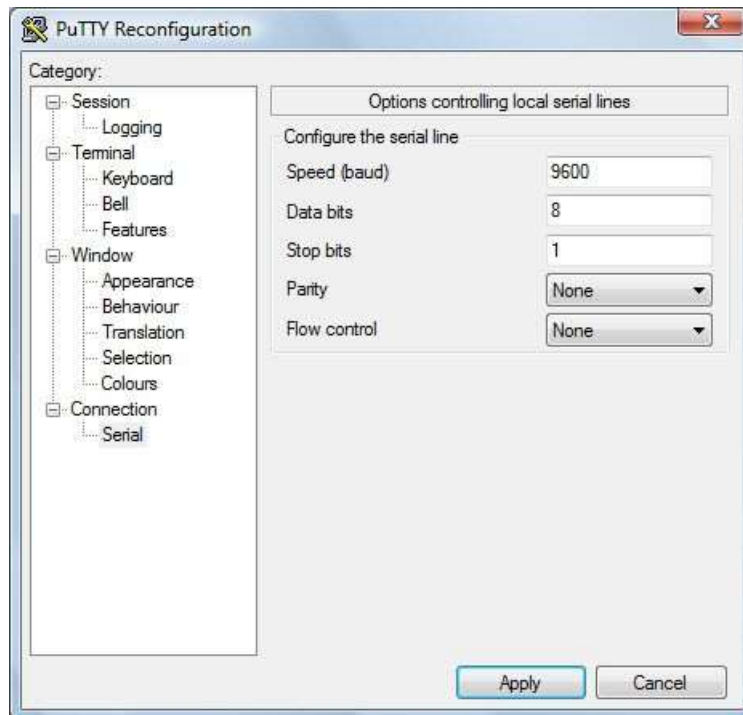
PuTTY Reconfiguration

Category:

Session
Logging
Terminal
Keyboard
Bell
Features
Window
Appearance
Behaviour
Translation
Selection
Colours
Connection
Serial

Options controlling local serial lines

Configure the serial line

| | |
|---|---|
| Speed (baud) | 9600 |
| Data bits | 8 |
| Stop bits | 1 |
| Parity | None |
| Flow control | None |

Apply
Cancel